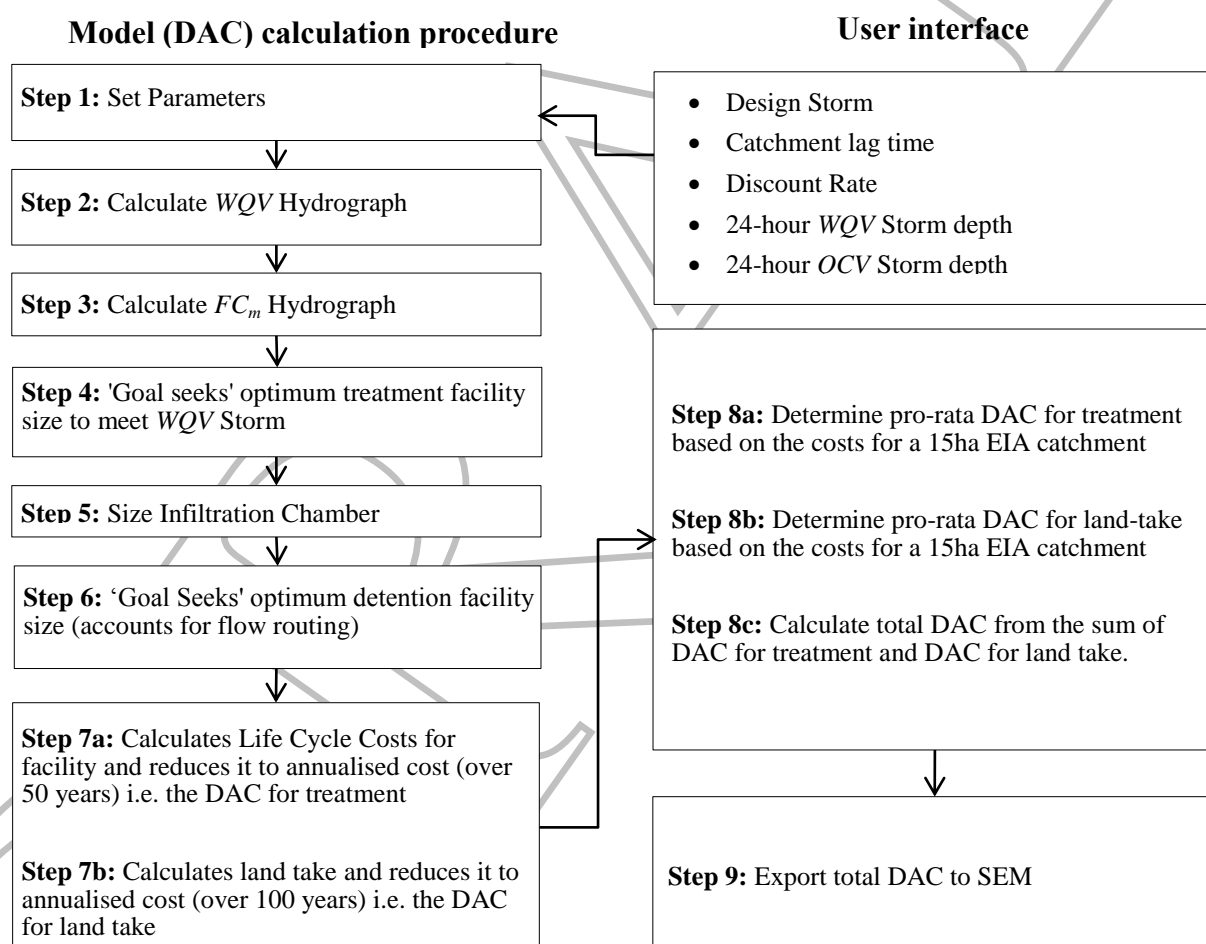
Model (DAC) calculation procedure

Step 1: Set Parameters

Step 2: Calculate $WQV$ Hydrograph

Step 3: Calculate $FC_m$ Hydrograph

Step 4: 'Goal seeks' optimum treatment facility size to meet $WQV$ Storm

Step 5: Size Infiltration Chamber

Step 6: 'Goal Seeks' optimum detention facility size (accounts for flow routing)

Step 7a: Calculates Life Cycle Costs for facility and reduces it to annualised cost (over 50 years) i.e. the DAC for treatment

Step 7b: Calculates land take and reduces it to annualised cost (over 100 years) i.e. the DAC for land take

User interface

- Design Storm
- Catchment lag time
- Discount Rate
- 24-hour $WQV$ Storm depth
- 24-hour $OCV$ Storm depth

Step 8a: Determine pro-rata DAC for treatment based on the costs for a 15ha EIA catchment

Step 8b: Determine pro-rata DAC for land-take based on the costs for a 15ha EIA catchment

Step 8c: Calculate total DAC from the sum of DAC for treatment and DAC for land take.

Step 9: Export total DAC to SEM